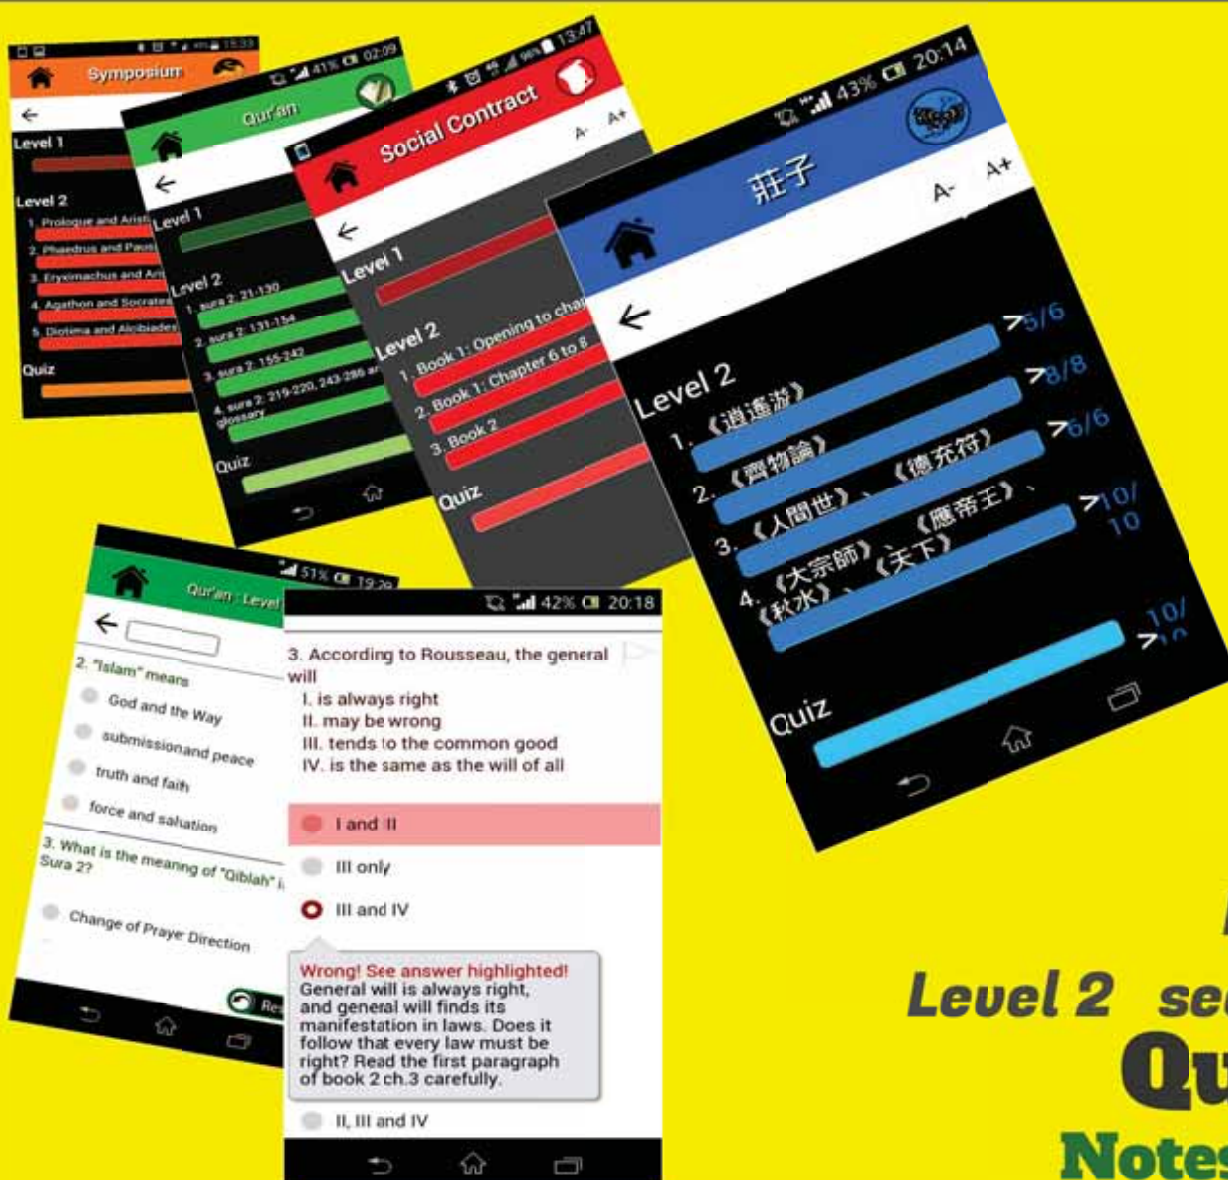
15:33
Symposium
←
Level 1
Level 2
1. Prologue and Arist
2. Phaedrus and Paus
3. Eryximachus and Ari
4. Agathon and Socrates
5. Diotima and Alcibiades
Quiz

41% 02:09
Qur'an
←
Level 1
Level 2
1. sura 2: 21-130
2. sura 2: 131-154
3. sura 2: 155-242
4. sura 2: 219-220, 243-286 ar
glossary
Quiz

96% 13:47
Social Contract
A- A+
←
Level 1
Level 2
1. Book 1: Opening to cha
2. Book 1: Chapter 6 to 8
3. Book 2
Quiz

43% 20:14
莊子
A- A+
←
Level 2
1. 《逍遙遊》 5/6
2. 《齊物論》 8/8
3. 《人間世》、《德充符》 6/6
4. 《大宗師》、《應帝王》、《天下》、《秋水》 10/10
10/1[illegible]
Quiz

51% 19:2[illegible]
Qur'an - Level
←
2. "Islam" means
God and the Way
submissionand peace
truth and faih
force and salvation
3. What is the meanng of "Qiblah" i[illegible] Sura 2?
Change of Praye Direction
Re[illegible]

42% 20:18
3. According to Rousseau, the general will
I. is always right
II. may be wrong
III. tends to the common good
IV. is the same as the will of all
I and II
III only
III and IV
Wrong! See answer highlighted!
General will is always right, and general will finds its manifestation in laws. Does it follow that every law must be right? Read the first paragraph of book 2 ch.3 carefully.
II, III and IV

Level 2 se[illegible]
Qu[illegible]
Notes